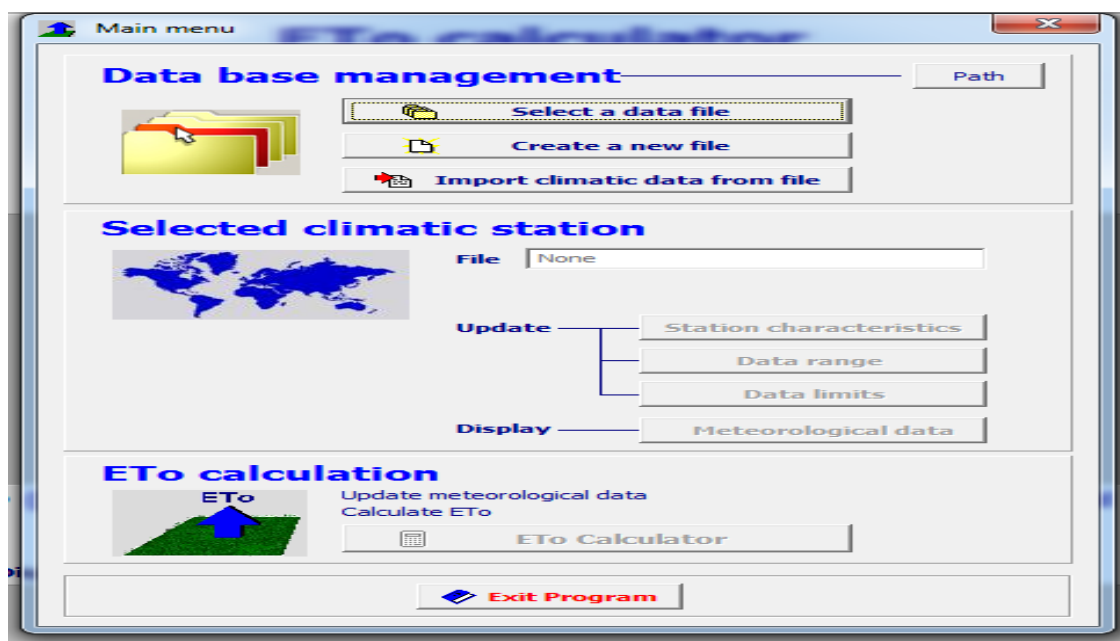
Main menu

Data base management

Path

Select a data file

Create a new file

Import climatic data from file

Selected climatic station

File None

Update

Station characteristics

Data range

Data limits

Display

Meteorological data

ETo calculation

ETo

Update meteorological data
Calculate ETo

ETo Calculator

Exit Program